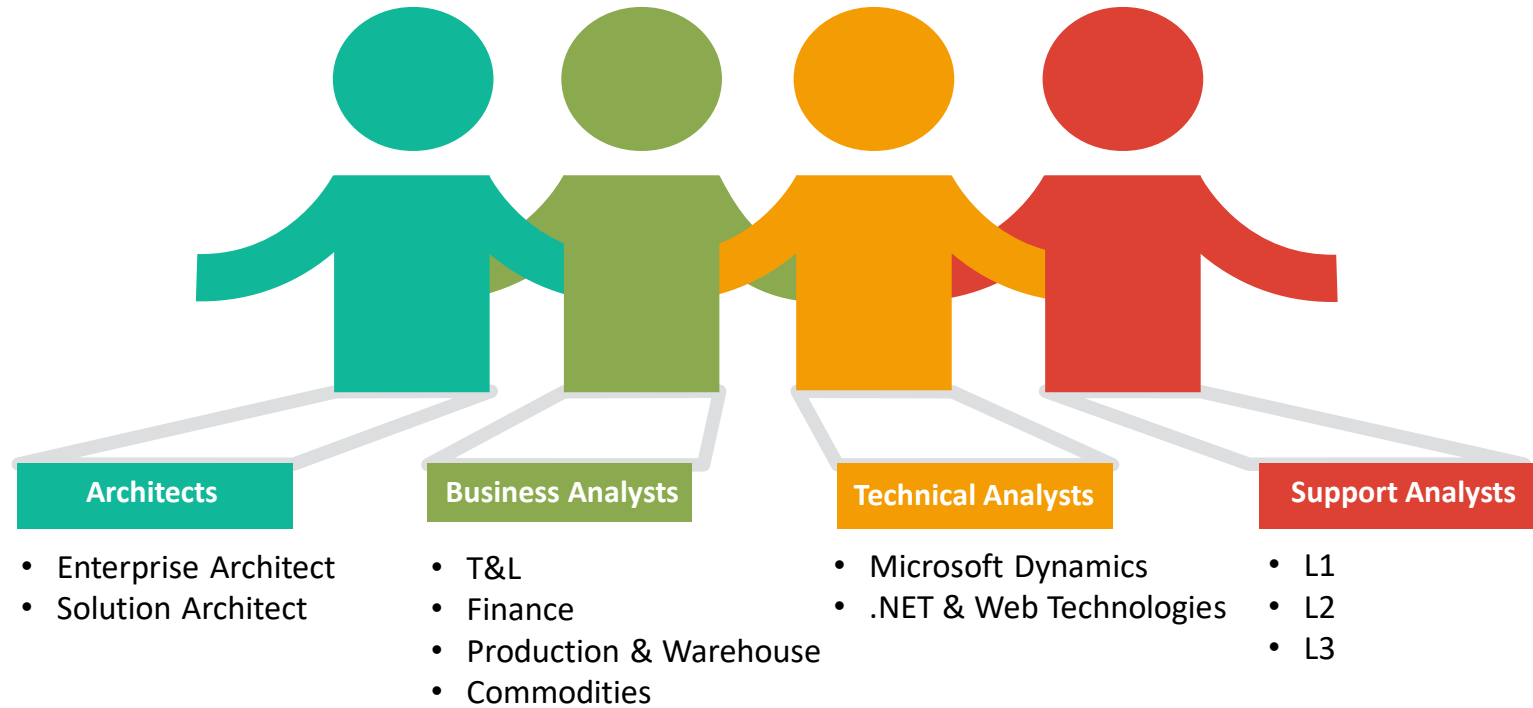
Architects
- Enterprise Architect
- Solution Architect

Business Analysts
- T&L
- Finance
- Production & Warehouse
- Commodities

Technical Analysts
- Microsoft Dynamics
- .NET & Web Technologies

Support Analysts
- L1
- L2
- L3